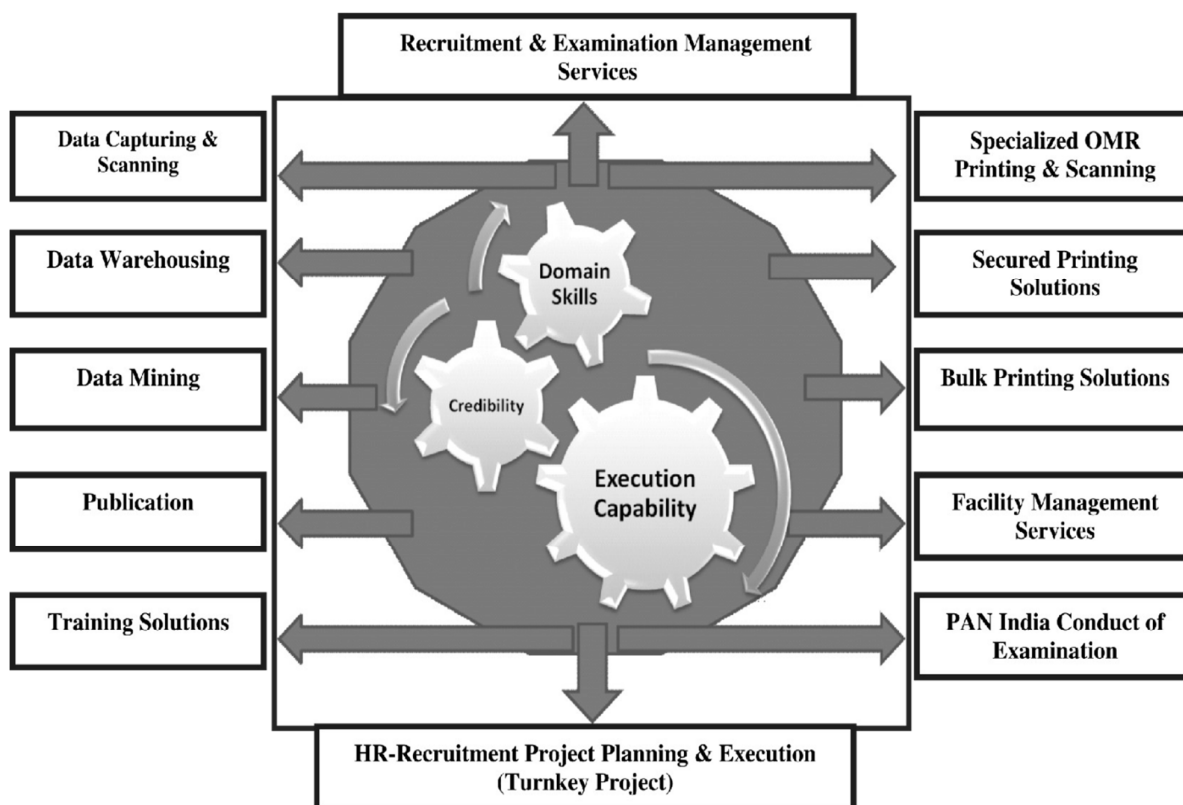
Recruitment & Examination Management Services

Data Capturing & Scanning

Specialized OMR Printing & Scanning

Data Warehousing

Domain Skills

Secured Printing Solutions

Data Mining

Credibility

Bulk Printing Solutions

Publication

Execution Capability

Facility Management Services

Training Solutions

PAN India Conduct of Examination

HR-Recruitment Project Planning & Execution (Turnkey Project)